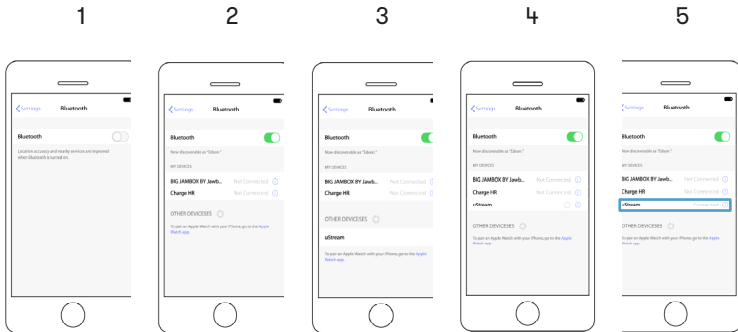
1

2

3

4

5

Settings Bluetooth

Bluetooth

Location accuracy and nearby services are improved when Bluetooth is turned on.

Settings Bluetooth

Bluetooth

Now discoverable as "Edson."

MY DEVICES

BIG JAMBOX BY Jawb... Not Connected

Charge HR Not Connected

OTHER DEVICESES

To pair an Apple Watch with your iPhone, go to the Apple Watch app.

Settings Bluetooth

Bluetooth

Now discoverable as "Edson."

MY DEVICES

BIG JAMBOX BY Jawb... Not Connected

Charge HR Not Connected

OTHER DEVICESES

uStream

To pair an Apple Watch with your iPhone, go to the Apple Watch app.

Settings Bluetooth

Bluetooth

Now discoverable as "Edson."

MY DEVICES

BIG JAMBOX BY Jawb... Not Connected

Charge HR Not Connected

uStream

OTHER DEVICESES

To pair an Apple Watch with your iPhone, go to the Apple Watch app.

Settings Bluetooth

Bluetooth

Now discoverable as "Edson."

MY DEVICES

BIG JAMBOX BY Jawb... Not Connected

Charge HR Not Connected

uStream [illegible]

OTHER DEVICESES

To pair an Apple Watch with your iPhone, go to the Apple Watch app.